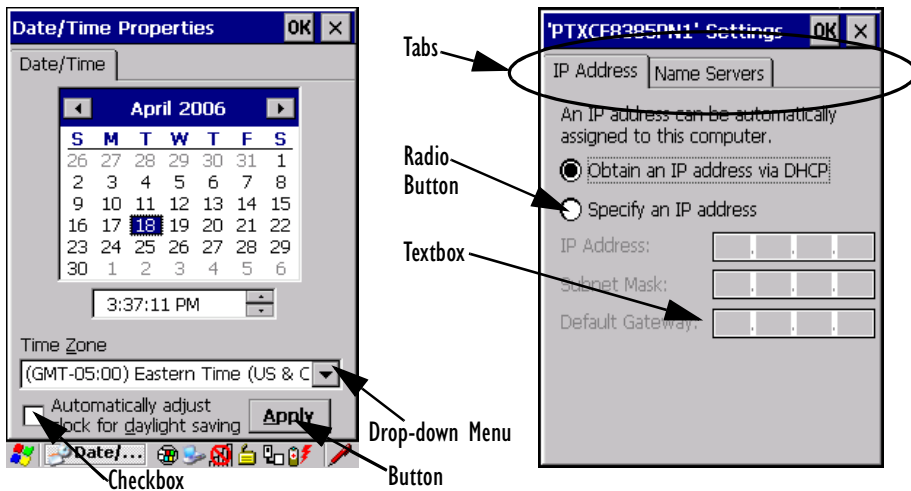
Date/Time Properties OK ×

Date/Time

April 2006

| S | M | T | W | T | F | S |
|---|---|---|---|---|---|---|
| 26 | 27 | 28 | 29 | 30 | 31 | 1 |
| 2 | 3 | 4 | 5 | 6 | 7 | 8 |
| 9 | 10 | 11 | 12 | 13 | 14 | 15 |
| 16 | 17 | 18 | 19 | 20 | 21 | 22 |
| 23 | 24 | 25 | 26 | 27 | 28 | 29 |
| 30 | 1 | 2 | 3 | 4 | 5 | 6 |

3:37:11 PM

Time Zone

(GMT-05:00) Eastern Time (US & C

Automatically adjust clock for daylight saving

Apply

Date/...

Checkbox

Button

Drop-down Menu

Tabs

Radio Button

Textbox

'PTXCF8395PN1' Settings OK ×

IP Address Name Servers

An IP address can be automatically assigned to this computer.

Obtain an IP address via DHCP

Specify an IP address

IP Address:

Subnet Mask:

Default Gateway: